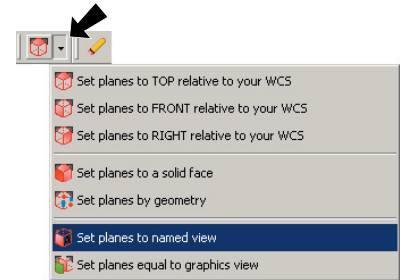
Set planes to TOP relative to your WCS
Set planes to FRONT relative to your WCS
Set planes to RIGHT relative to your WCS
Set planes to a solid face
Set planes by geometry
Set planes to named view
Set planes equal to graphics view